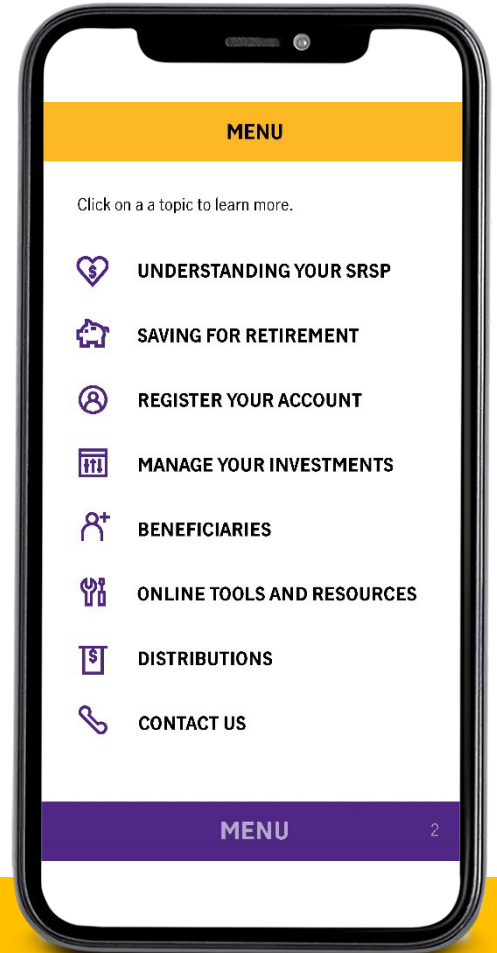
MENU

Click on a a topic to learn more.

UNDERSTANDING YOUR SRSP

SAVING FOR RETIREMENT

REGISTER YOUR ACCOUNT

MANAGE YOUR INVESTMENTS

BENEFICIARIES

ONLINE TOOLS AND RESOURCES

DISTRIBUTIONS

CONTACT US

MENU

2